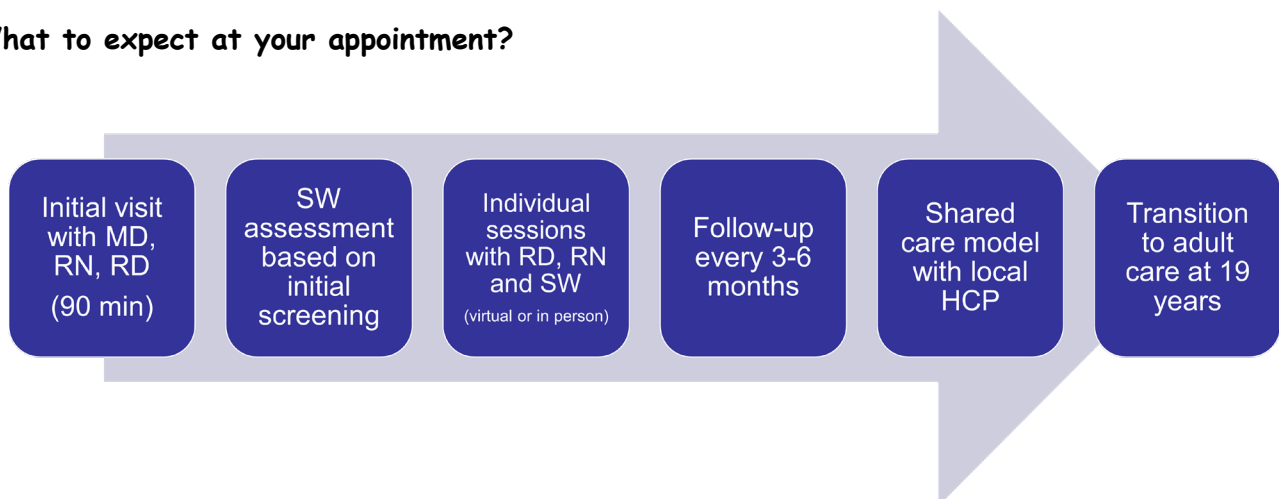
hat to expect at your appointment?

Initial visit with MD, RN, RD
(90 min)

SW assessment based on initial screening

Individual sessions with RD, RN and SW
(virtual or in person)

Follow-up every 3-6 months

Shared care model with local HCP

Transition to adult care at 19 years